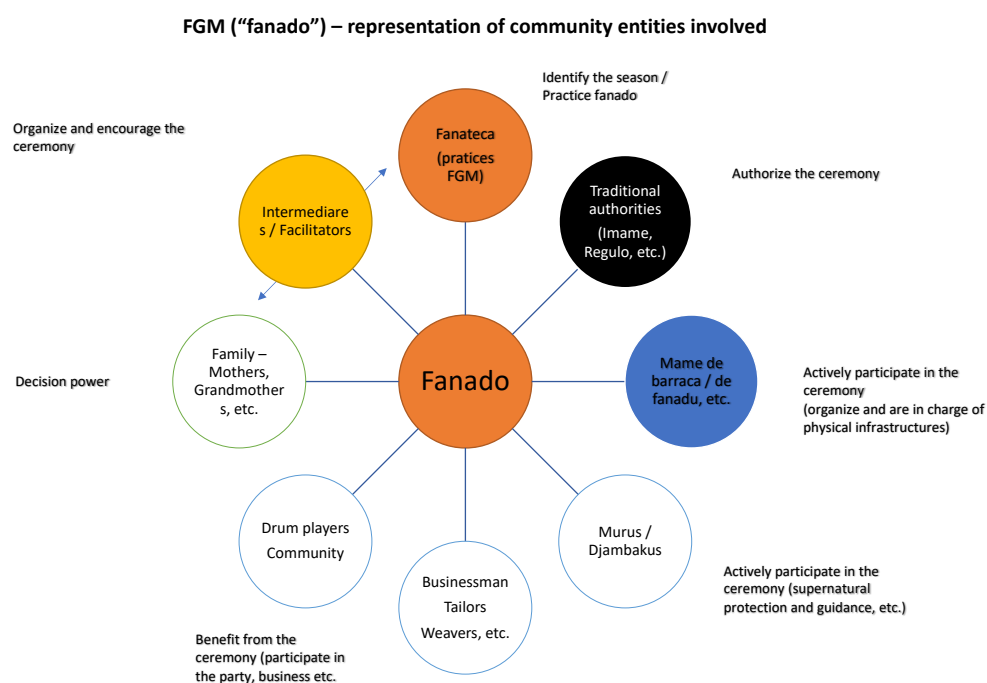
FGM ("fanado") – representation of community entities involved

Identify the season / Practice fanado

Organize and encourage the ceremony

Fanateca (pratices FGM)

Intermediare s / Facilitators

Traditional authorities (Imame, Regulo, etc.)

Authorize the ceremony

Decision power

Family – Mothers, Grandmother s, etc.

Fanado

Mame de barraca / de fanadu, etc.

Actively participate in the ceremony (organize and are in charge of physical infrastructures)

Drum players Community

Murus / Djambakus

Businessman Tailors Weavers, etc.

Actively participate in the ceremony (supernatural protection and guidance, etc.)

Benefit from the ceremony (participate in the party, business etc.